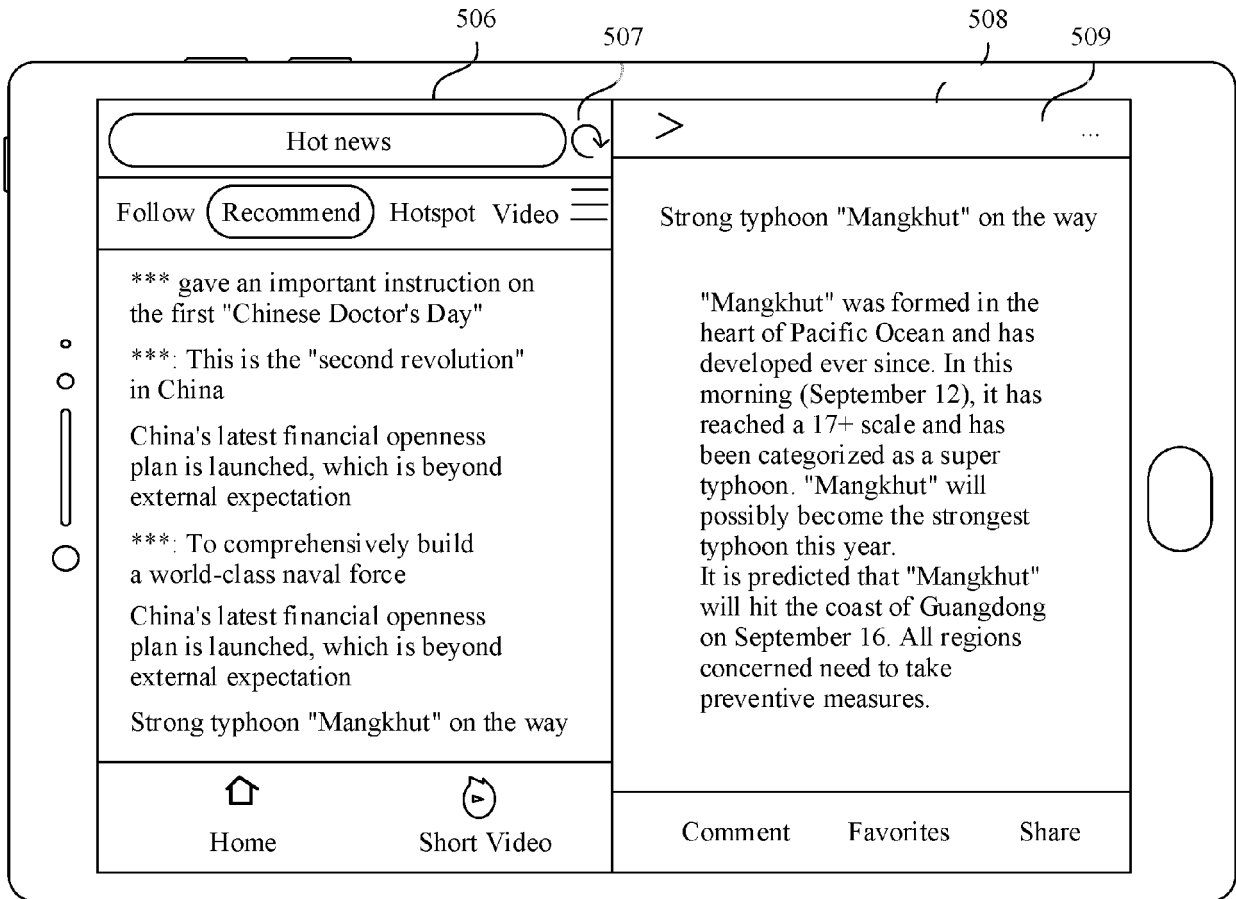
506
507
508
509

Hot news

>
...

Follow Recommend Hotspot Video

*** gave an important instruction on the first "Chinese Doctor's Day"

***: This is the "second revolution" in China

China's latest financial openness plan is launched, which is beyond external expectation

***: To comprehensively build a world-class naval force

China's latest financial openness plan is launched, which is beyond external expectation

Strong typhoon "Mangkhut" on the way

Home Short Video

Strong typhoon "Mangkhut" on the way

"Mangkhut" was formed in the heart of Pacific Ocean and has developed ever since. In this morning (September 12), it has reached a 17+ scale and has been categorized as a super typhoon. "Mangkhut" will possibly become the strongest typhoon this year.
It is predicted that "Mangkhut" will hit the coast of Guangdong on September 16. All regions concerned need to take preventive measures.

Comment Favorites Share